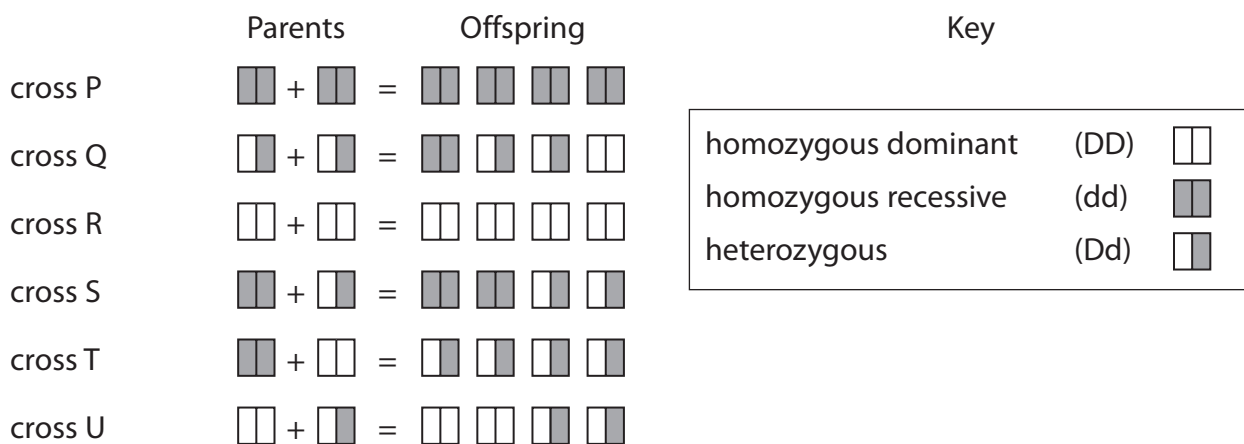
Parents Offspring

cross P + =

cross Q + =

cross R + =

cross S + =

cross T + =

cross U + =

Key

| | | |
|---|---|---|
| homozygous dominant | (DD) | |
| homozygous recessive | (dd) | |
| heterozygous | (Dd) | |